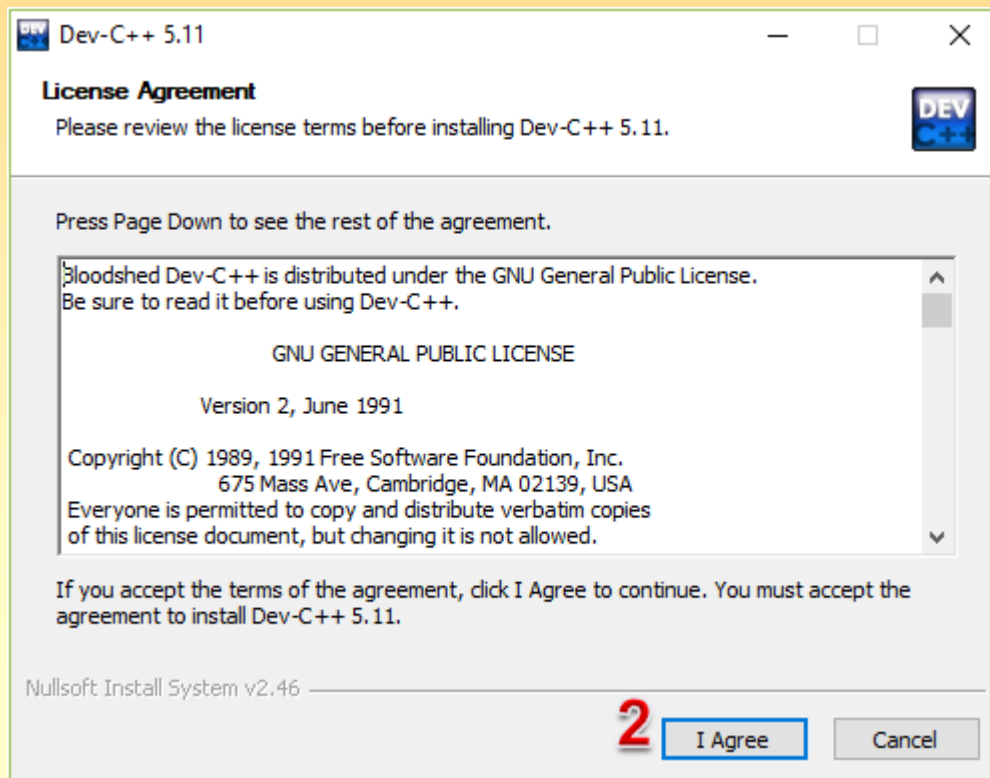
Dev-C++ 5.11

License Agreement

Please review the license terms before installing Dev-C++ 5.11.

DEV C++

Press Page Down to see the rest of the agreement.

Bloodshed Dev-C++ is distributed under the GNU General Public License.
Be sure to read it before using Dev-C++.

GNU GENERAL PUBLIC LICENSE

Version 2, June 1991

Copyright (C) 1989, 1991 Free Software Foundation, Inc.
675 Mass Ave, Cambridge, MA 02139, USA
Everyone is permitted to copy and distribute verbatim copies
of this license document, but changing it is not allowed.

If you accept the terms of the agreement, click I Agree to continue. You must accept the agreement to install Dev-C++ 5.11.

Nullsoft Install System v2.46

2

I Agree

Cancel